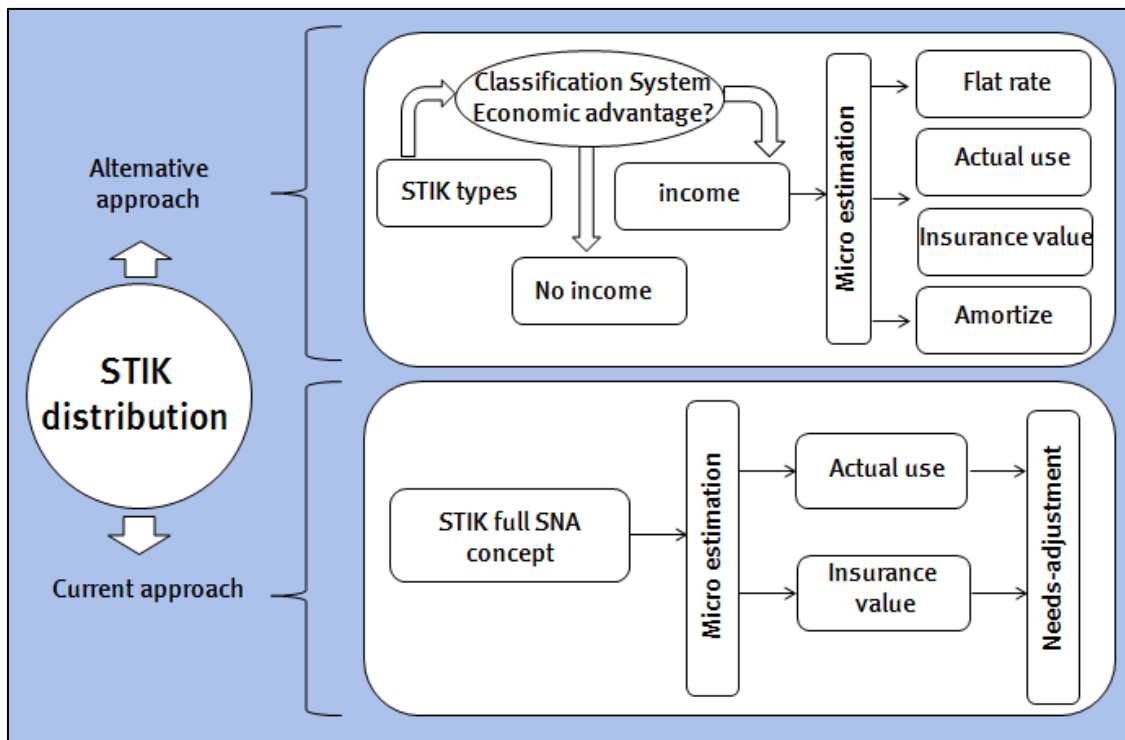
Alternative approach

STIK distribution

Current approach

Classification System Economic advantage?

STIK types

income

No income

Micro estimation

Flat rate

Actual use

Insurance value

Amortize

STIK full SNA concept

Micro estimation

Actual use

Insurance value

Needs-adjustment